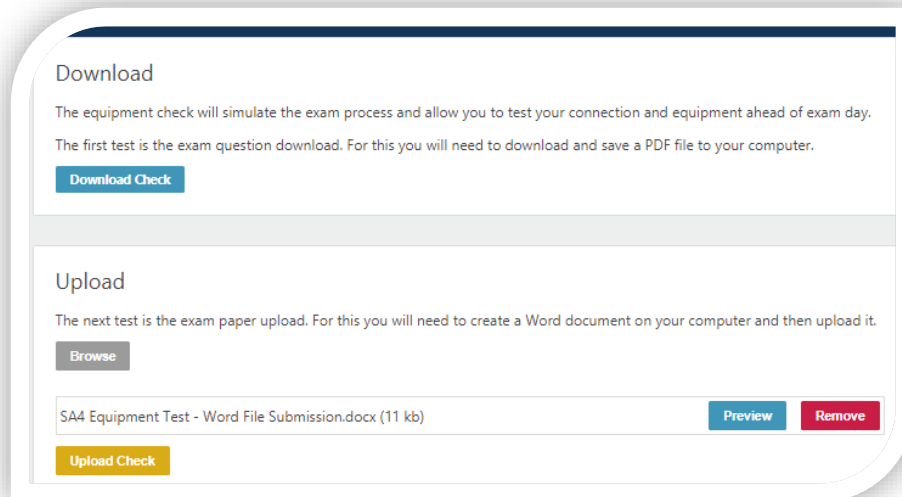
Download

The equipment check will simulate the exam process and allow you to test your connection and equipment ahead of exam day.

The first test is the exam question download. For this you will need to download and save a PDF file to your computer.

Download Check

Upload

The next test is the exam paper upload. For this you will need to create a Word document on your computer and then upload it.

Browse

SA4 Equipment Test - Word File Submission.docx (11 kb)

Preview

Remove

Upload Check